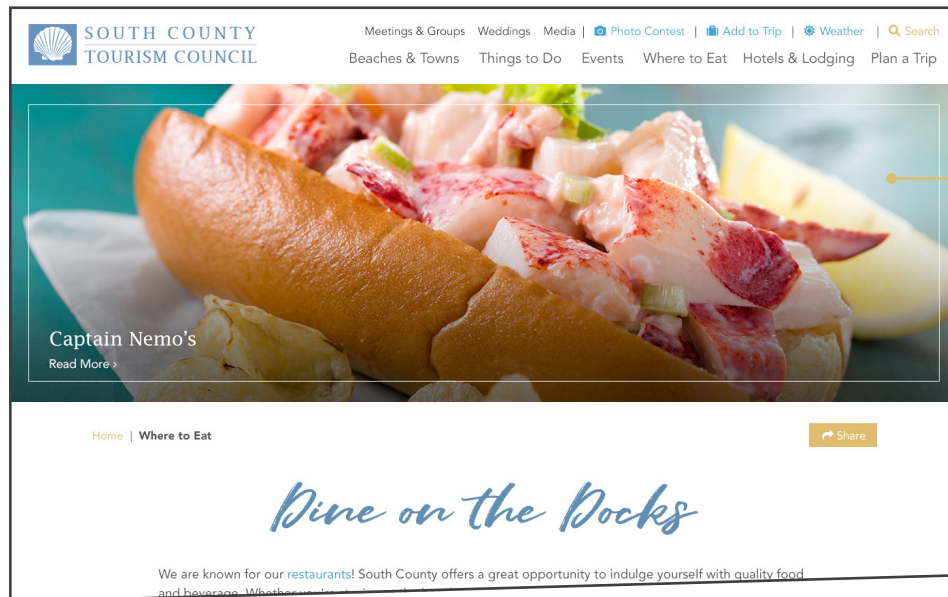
SOUTH COUNTY
TOURISM COUNCIL

Meetings & Groups | Weddings | Media | Photo Contest | Add to Trip | Weather | Search

Beaches & Towns | Things to Do | Events | Where to Eat | Hotels & Lodging | Plan a Trip

Captain Nemo's
Read More ›

Home | Where to Eat

Share

Dine on the Docks

We are known for our restaurants! South County offers a great opportunity to indulge yourself with quality food and beverage. Whether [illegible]